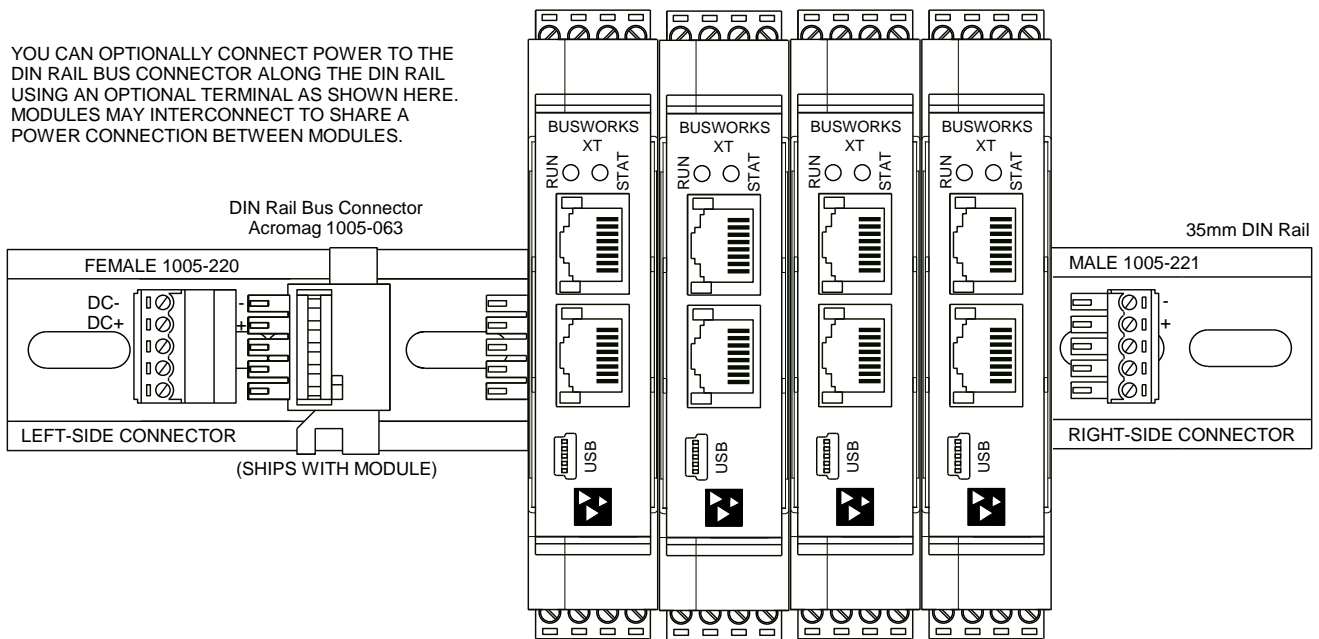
YOU CAN OPTIONALLY CONNECT POWER TO THE DIN RAIL BUS CONNECTOR ALONG THE DIN RAIL USING AN OPTIONAL TERMINAL AS SHOWN HERE. MODULES MAY INTERCONNECT TO SHARE A POWER CONNECTION BETWEEN MODULES.

DIN Rail Bus Connector
Acromag 1005-063

FEMALE 1005-220

DC-
DC+

-
+

LEFT-SIDE CONNECTOR

(SHIPS WITH MODULE)

BUSWORKS
XT
RUN
STAT
USB

BUSWORKS
XT
RUN
STAT
USB

BUSWORKS
XT
RUN
STAT
USB

BUSWORKS
XT
RUN
STAT
USB

35mm DIN Rail

MALE 1005-221

-
+

RIGHT-SIDE CONNECTOR